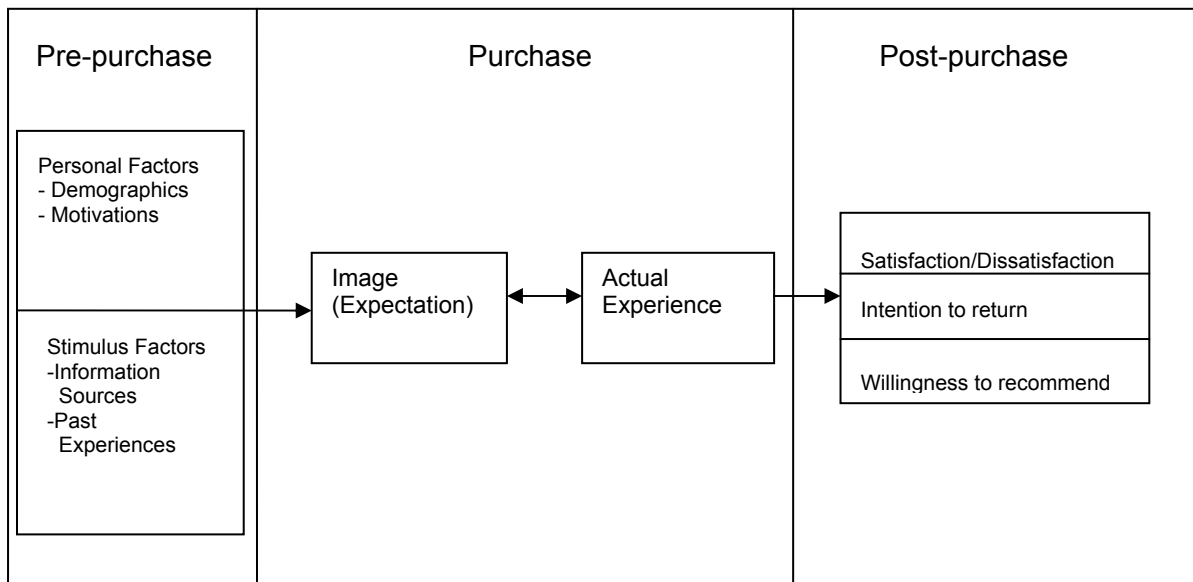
Pre-purchase

Purchase

Post-purchase

Personal Factors
- Demographics
- Motivations

Stimulus Factors
-Information Sources
-Past Experiences

Image (Expectation)

Actual Experience

Satisfaction/Dissatisfaction

Intention to return

Willingness to recommend